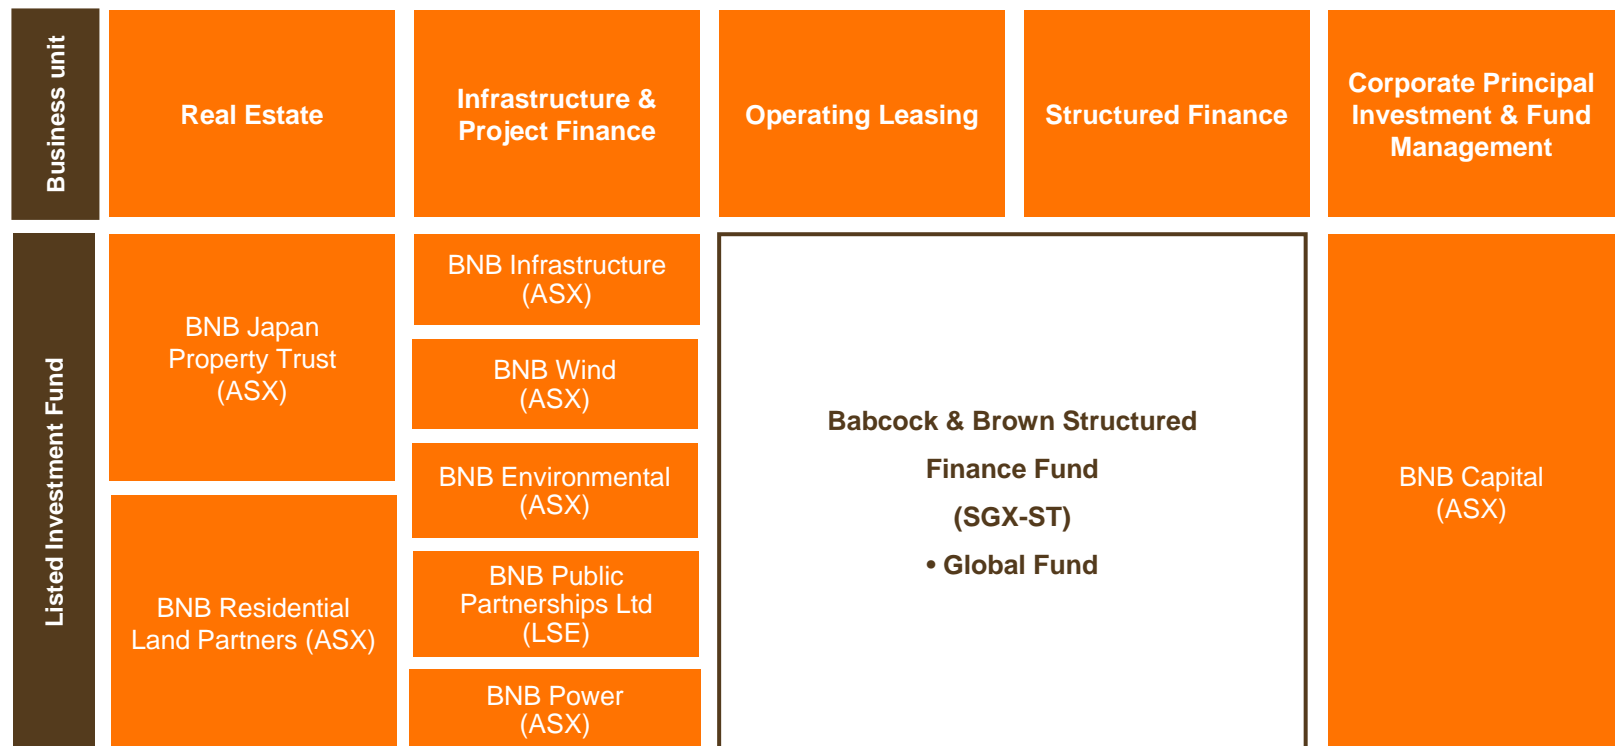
Business unit

Real Estate

Infrastructure & Project Finance

Operating Leasing

Structured Finance

Corporate Principal Investment & Fund Management

Listed Investment Fund

BNB Japan Property Trust (ASX)

BNB Residential Land Partners (ASX)

BNB Infrastructure (ASX)

BNB Wind (ASX)

BNB Environmental (ASX)

BNB Public Partnerships Ltd (LSE)

BNB Power (ASX)

Babcock & Brown Structured Finance Fund (SGX-ST)

• Global Fund

BNB Capital (ASX)